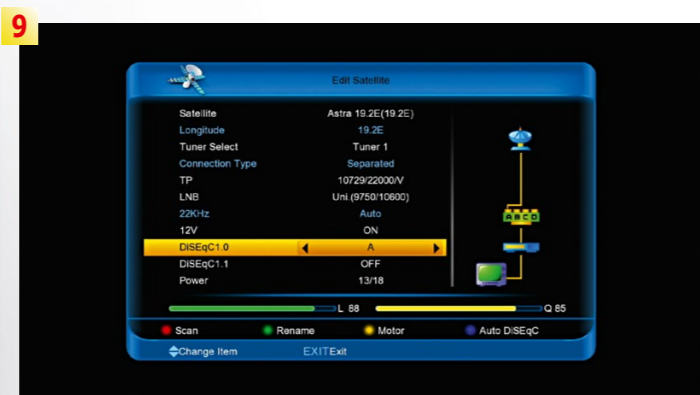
9

Edit Satellite

| | |
|---|---|
| Satellite | Astra 19.2E(19.2E) |
| Longitude | 19.2E |
| Tuner Select | Tuner 1 |
| Connection Type | Separated |
| TP | 10729/22000/V |
| LNB | Uni.(9750/10600) |
| 22KHz | Auto |
| 12V | ON |
| DiSEqC1.0 | A |
| DiSEqC1.1 | OFF |
| Power | 13/18 |

ABCD

L 88
Q 85

Scan
Rename
Motor
Auto DiSEqC

Change Item
EXITExit